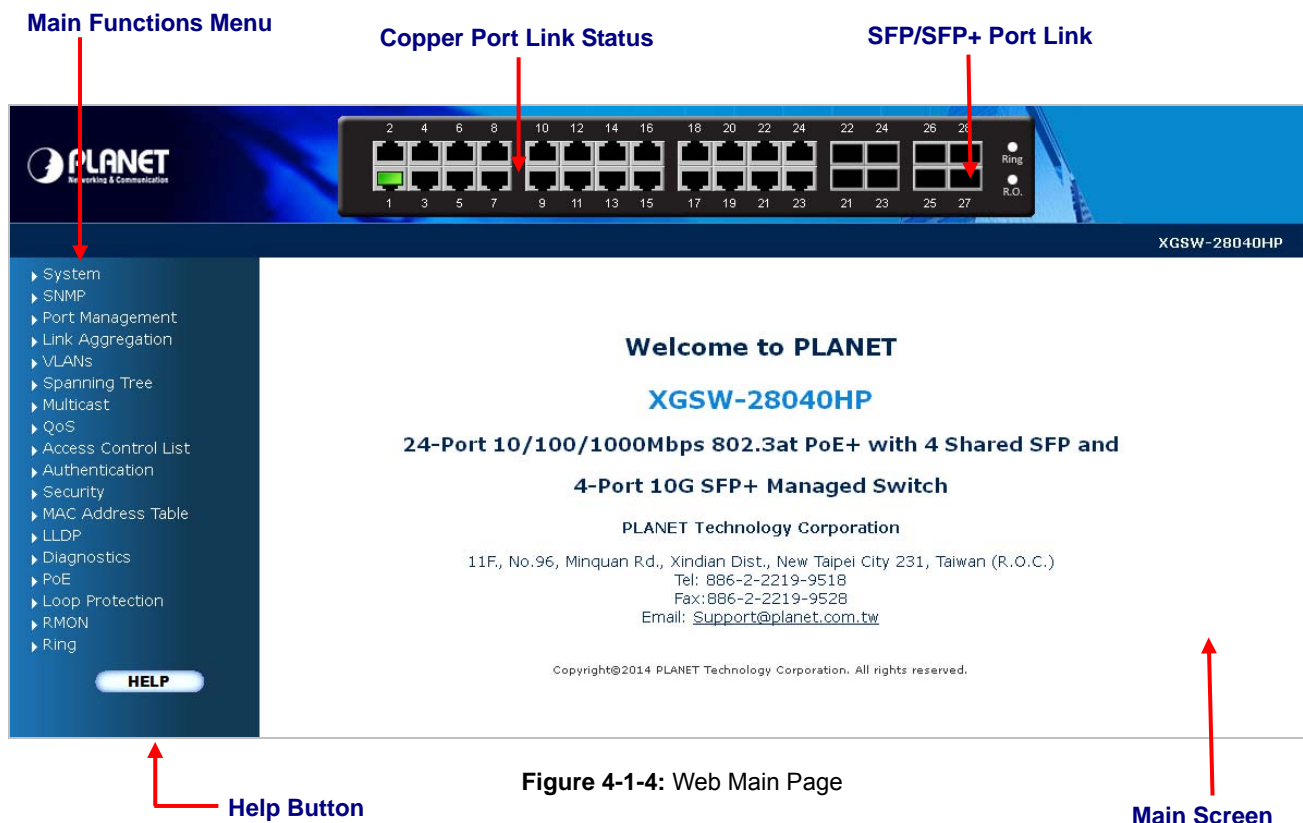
Main Functions Menu

Copper Port Link Status

SFP/SFP+ Port Link

PLANET
Networking & Communication

2 4 6 8 10 12 14 16 18 20 22 24 22 24 26 28
1 3 5 7 9 11 13 15 17 19 21 23 21 23 25 27
Ring
R.O.

XGSW-28040HP

System
SNMP
Port Management
Link Aggregation
VLANs
Spanning Tree
Multicast
QoS
Access Control List
Authentication
Security
MAC Address Table
LLDP
Diagnostics
PoE
Loop Protection
RMON
Ring

HELP

Welcome to PLANET

XGSW-28040HP

24-Port 10/100/1000Mbps 802.3at PoE+ with 4 Shared SFP and

4-Port 10G SFP+ Managed Switch

PLANET Technology Corporation

11F., No.96, Minquan Rd., Xindian Dist., New Taipei City 231, Taiwan (R.O.C.)
Tel: 886-2-2219-9518
Fax:886-2-2219-9528
Email: Support@planet.com.tw

Copyright@2014 PLANET Technology Corporation. All rights reserved.

Figure 4-1-4: Web Main Page

Help Button

Main Screen